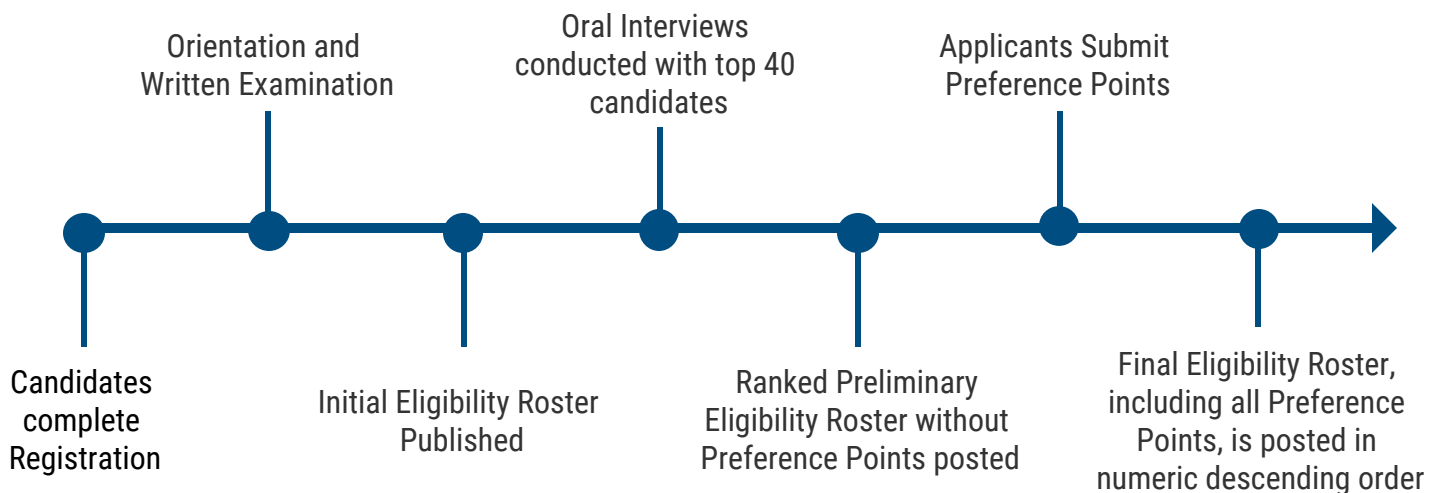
Candidates complete Registration

Orientation and Written Examination

Initial Eligibility Roster Published

Oral Interviews conducted with top 40 candidates

Ranked Preliminary Eligibility Roster without Preference Points posted

Applicants Submit Preference Points

Final Eligibility Roster, including all Preference Points, is posted in numeric descending order